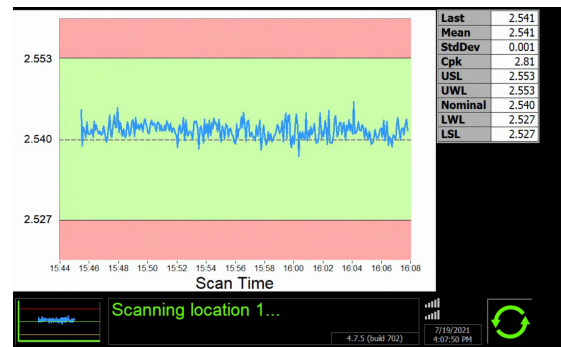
2.553

2.540

2.527

15:44 15:46 15:48 15:50 15:52 15:54 15:56 15:58 16:00 16:02 16:04 16:06 16:08

Scan Time

| Last | 2.541 |
|---|---|
| Mean | 2.541 |
| StdDev | 0.001 |
| Cpk | 2.81 |
| USL | 2.553 |
| UWL | 2.553 |
| Nominal | 2.540 |
| LWL | 2.527 |
| LSL | 2.527 |

Scanning location 1...

4.7.5 (build 702)

7/19/2021
4:07:50 PM